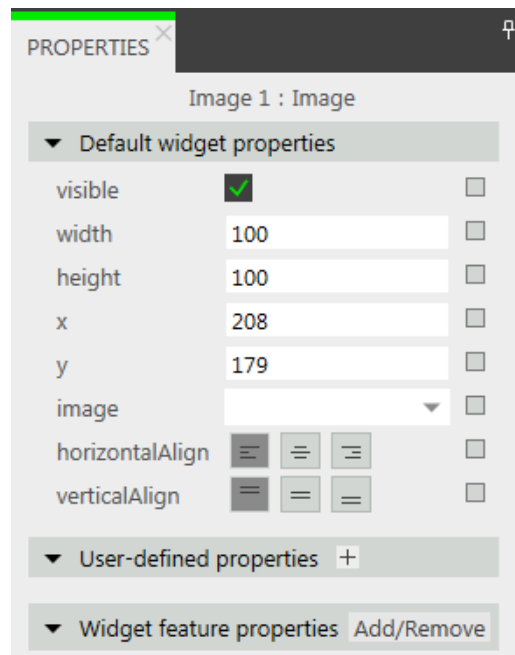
PROPERTIES

Image 1 : Image

Default widget properties

visible

width 100

height 100

x 208

y 179

image

horizontalAlign

verticalAlign

User-defined properties +

Widget feature properties Add/Remove